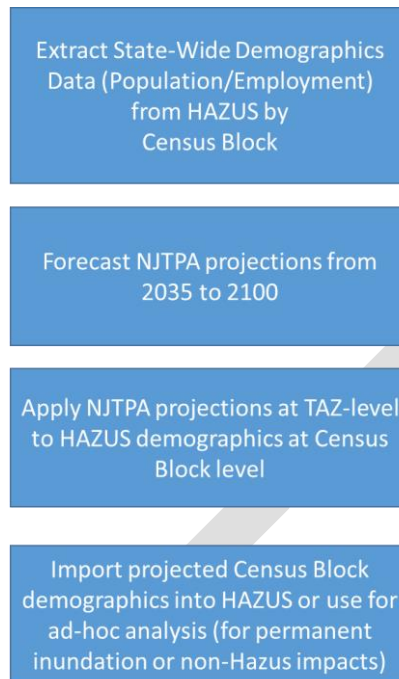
Extract State-Wide Demographics Data (Population/Employment) from HAZUS by Census Block

Forecast NJTPA projections from 2035 to 2100

Apply NJTPA projections at TAZ-level to HAZUS demographics at Census Block level

Import projected Census Block demographics into HAZUS or use for ad-hoc analysis (for permanent inundation or non-Hazus impacts)